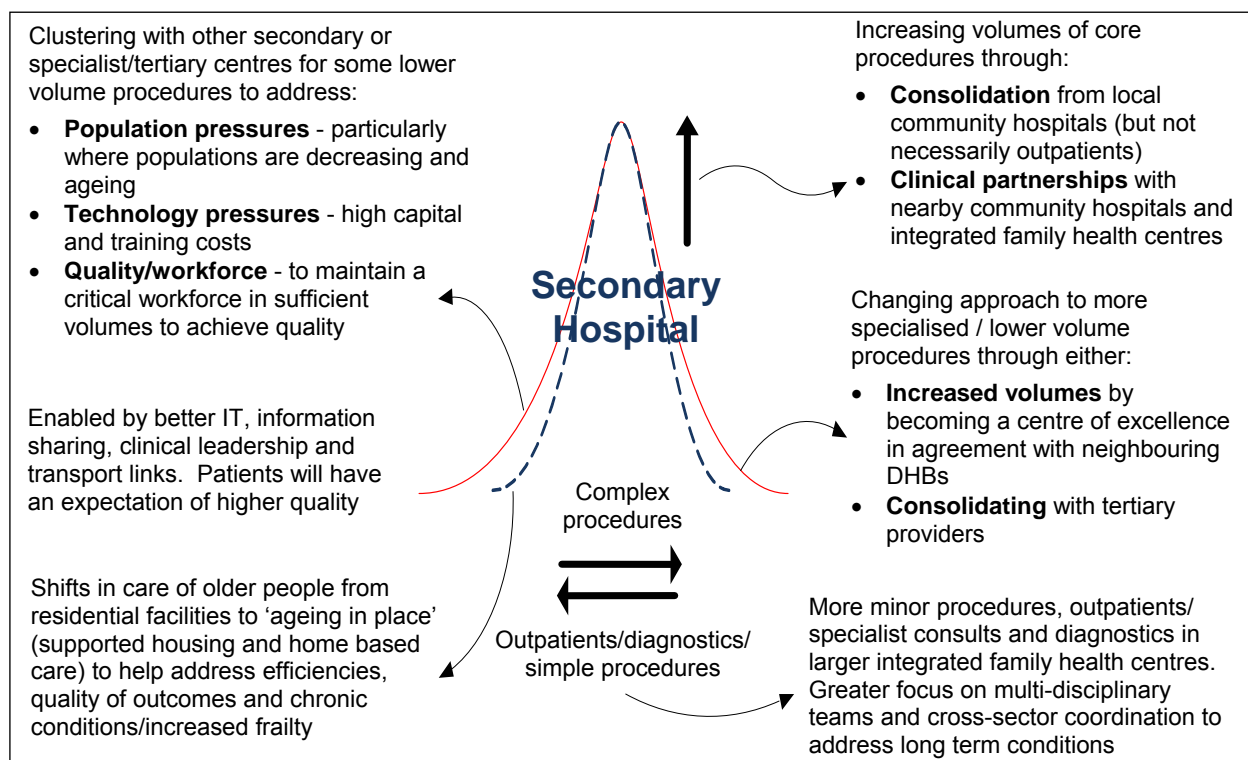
Clustering with other secondary or specialist/tertiary centres for some lower volume procedures to address:

- **Population pressures** - particularly where populations are decreasing and ageing
- **Technology pressures** - high capital and training costs
- **Quality/workforce** - to maintain a critical workforce in sufficient volumes to achieve quality

Enabled by better IT, information sharing, clinical leadership and transport links. Patients will have an expectation of higher quality

Shifts in care of older people from residential facilities to 'ageing in place' (supported housing and home based care) to help address efficiencies, quality of outcomes and chronic conditions/increased frailty

Increasing volumes of core procedures through:

- **Consolidation** from local community hospitals (but not necessarily outpatients)
- **Clinical partnerships** with nearby community hospitals and integrated family health centres

Secondary Hospital

Changing approach to more specialised / lower volume procedures through either:

- **Increased volumes** by becoming a centre of excellence in agreement with neighbouring DHBs
- **Consolidating** with tertiary providers

Complex procedures

Outpatients/diagnostics/ simple procedures

More minor procedures, outpatients/ specialist consults and diagnostics in larger integrated family health centres. Greater focus on multi-disciplinary teams and cross-sector coordination to address long term conditions